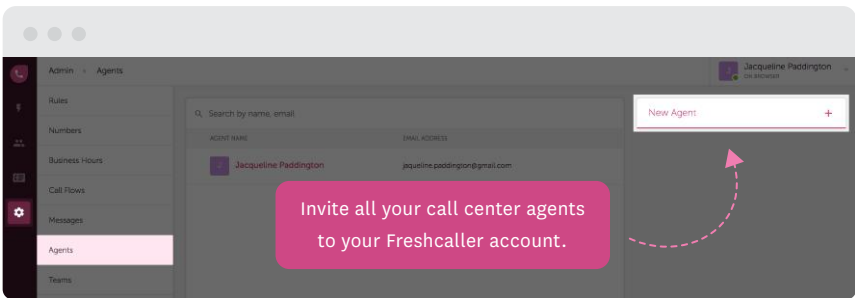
Admin > Agents

Jacqueline Paddington
ON BROWSER

Rules
Numbers
Business Hours
Call Flows
Messages
Agents
Teams

Search by name, email

AGENT NAME
EMAIL ADDRESS

Jacqueline Paddington
jaqueline.paddington@gmail.com

New Agent +

Invite all your call center agents to your Freshcaller account.